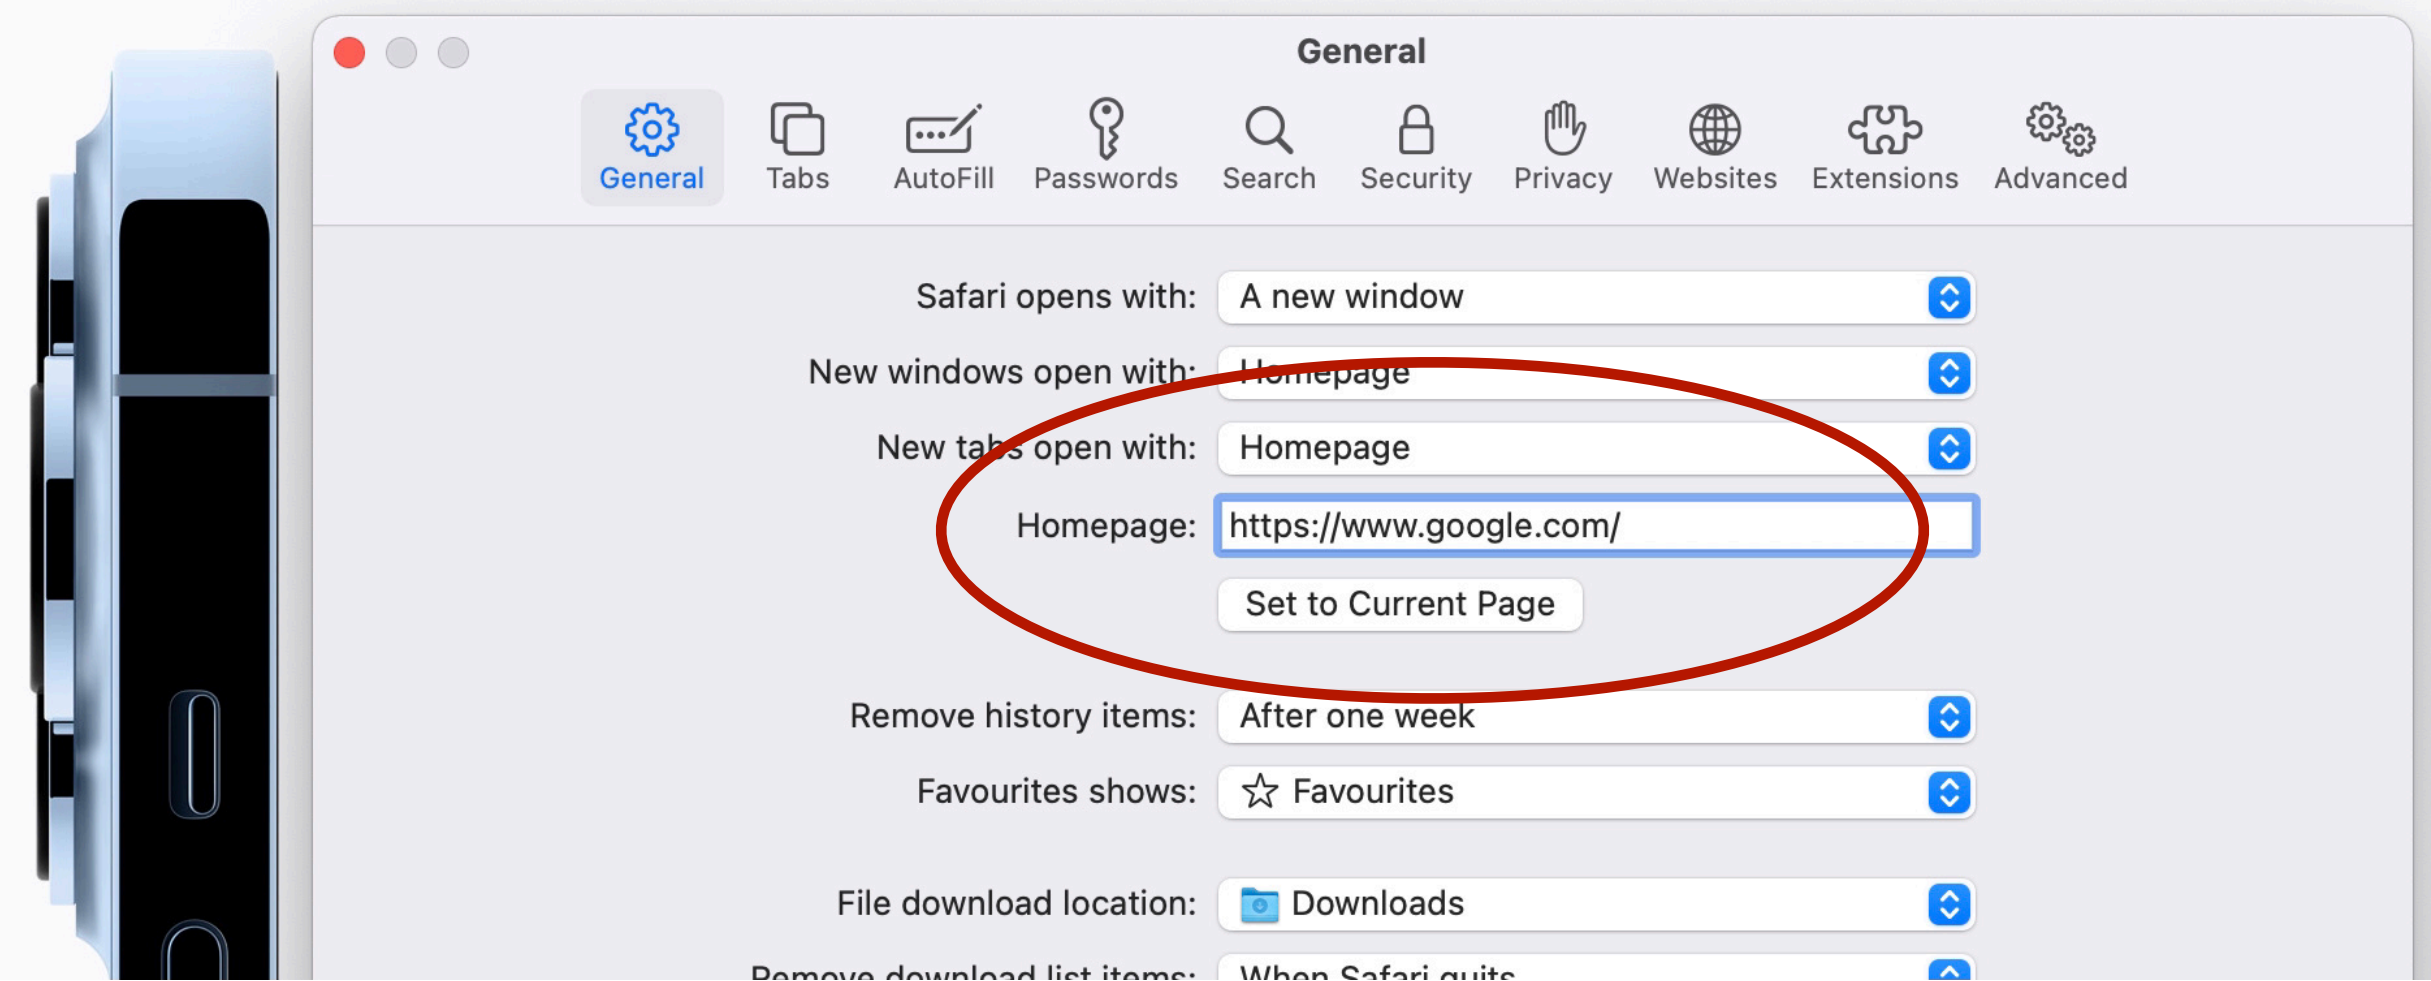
General

General Tabs AutoFill Passwords Search Security Privacy Websites Extensions Advanced

Safari opens with: A new window

New windows open with: Homepage

New tabs open with: Homepage

Homepage: https://www.google.com/

Set to Current Page

Remove history items: After one week

Favourites shows: Favourites

File download location: Downloads

Remove download list items: When Safari quits